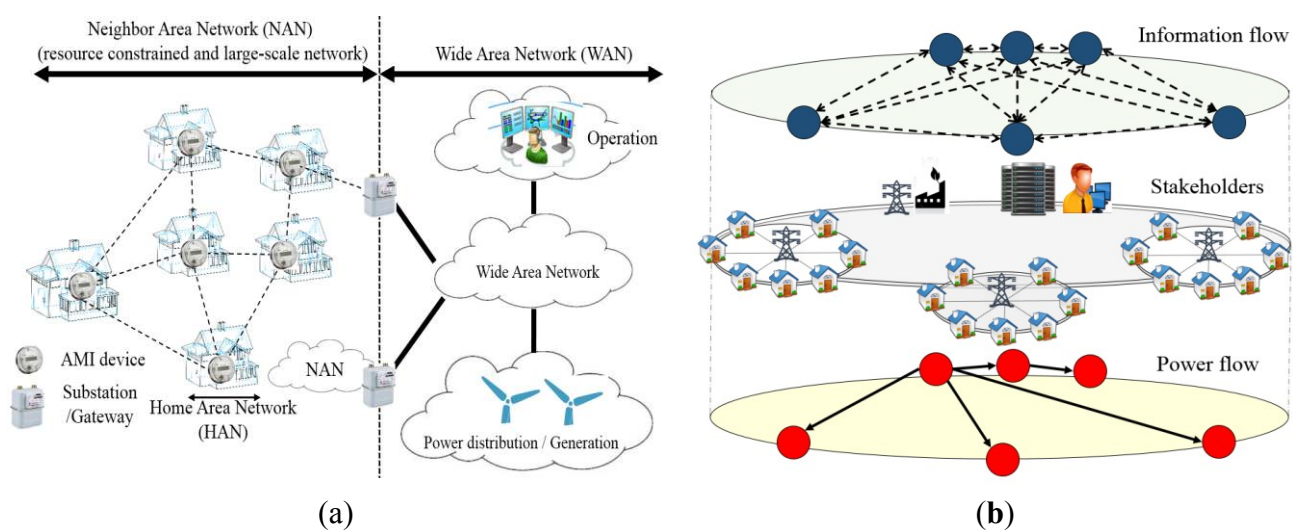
Neighbor Area Network (NAN)
(resource constrained and large-scale network)

Wide Area Network (WAN)

Operation

Wide Area Network

AMI device

Substation
/Gateway

NAN

Home Area Network
(HAN)

Power distribution / Generation

(a)

Information flow

Stakeholders

Power flow

(b)